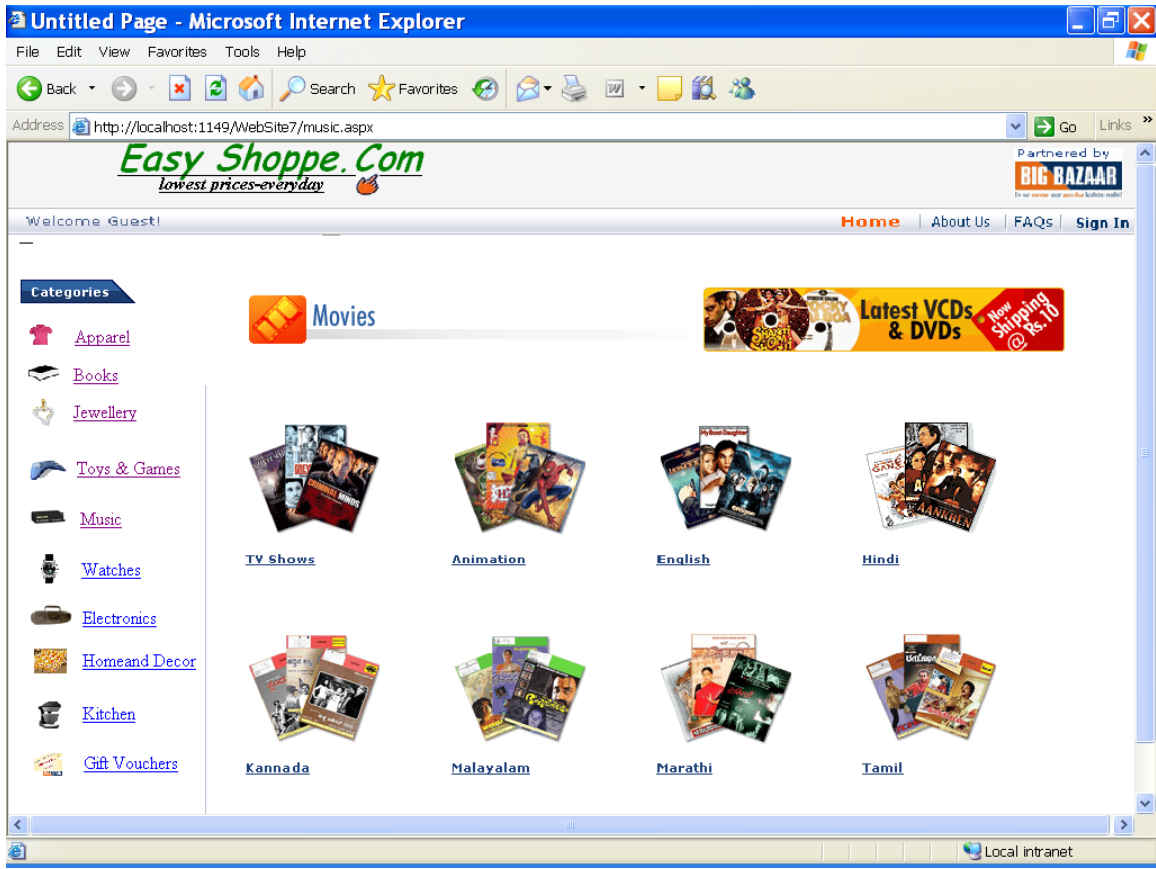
Untitled Page - Microsoft Internet Explorer

File Edit View Favorites Tools Help

Back Search Favorites

Address http://localhost:1149/WebSite7/music.aspx Go Links

Easy Shoppe.Com
lowest prices-everyday

Partnered by
BIG BAZAAR

Welcome Guest!

Home | About Us | FAQs | Sign In

Categories

Apparel
Books
Jewellery
Toys & Games
Music
Watches
Electronics
Homeand Decor
Kitchen
Gift Vouchers

Movies

Latest VCDs & DVDs
Now Shipping @ Rs.10

TV Shows
Animation
English
Hindi

Kannada
Malayalam
Marathi
Tamil

Local intranet